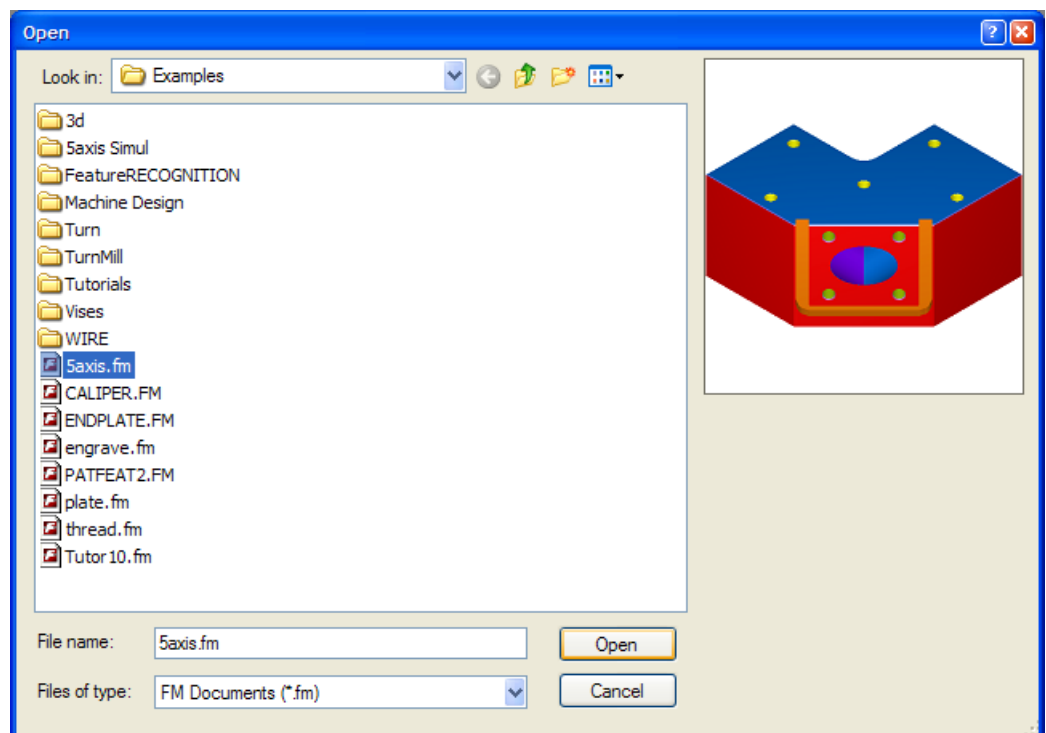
Open

Look in: Examples

3d
5axis Simul
FeatureRECOGNITION
Machine Design
Turn
TurnMill
Tutorials
Vises
WIRE
5axis.fm
CALIPER.FM
ENDPLATE.FM
engrave.fm
PATFEAT2.FM
plate.fm
thread.fm
Tutor10.fm

File name: 5axis.fm
Open
Files of type: FM Documents (*.fm)
Cancel